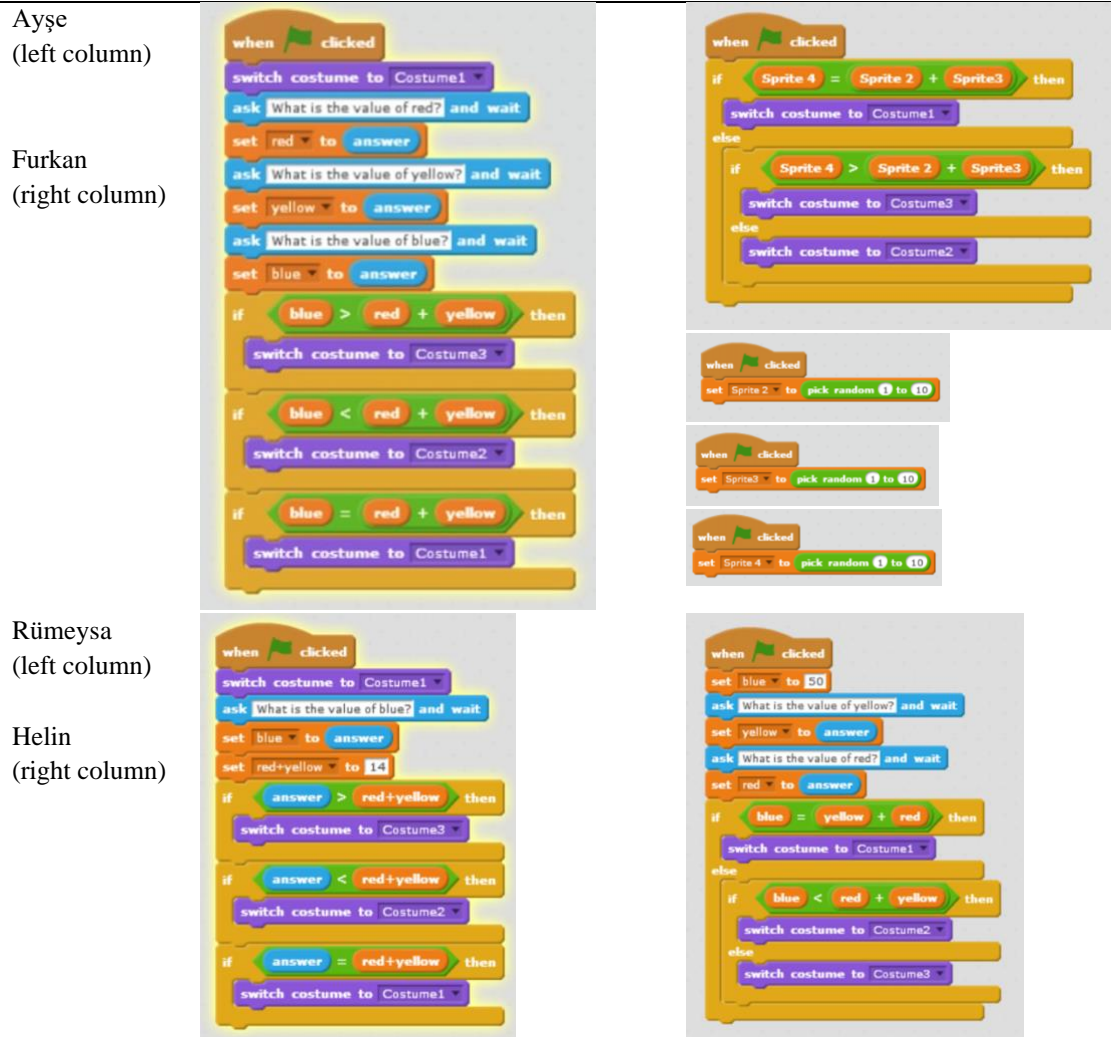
Ayşe
(left column)

Furkan
(right column)

when clicked
switch costume to Costume1
ask What is the value of red? and wait
set red to answer
ask What is the value of yellow? and wait
set yellow to answer
ask What is the value of blue? and wait
set blue to answer
if blue > red + yellow then
switch costume to Costume3
if blue < red + yellow then
switch costume to Costume2
if blue = red + yellow then
switch costume to Costume1

when clicked
if Sprite 4 = Sprite 2 + Sprite3 then
switch costume to Costume1
else
if Sprite 4 > Sprite 2 + Sprite3 then
switch costume to Costume3
else
switch costume to Costume2

when clicked
set Sprite 2 to pick random 1 to 10

when clicked
set Sprite3 to pick random 1 to 10

when clicked
set Sprite 4 to pick random 1 to 10

Rümeysa
(left column)

Helin
(right column)

when clicked
switch costume to Costume1
ask What is the value of blue? and wait
set blue to answer
set red+yellow to 14
if answer > red+yellow then
switch costume to Costume3
if answer < red+yellow then
switch costume to Costume2
if answer = red+yellow then
switch costume to Costume1

when clicked
set blue to 50
ask What is the value of yellow? and wait
set yellow to answer
ask What is the value of red? and wait
set red to answer
if blue = yellow + red then
switch costume to Costume1
else
if blue < red + yellow then
switch costume to Costume2
else
switch costume to Costume3